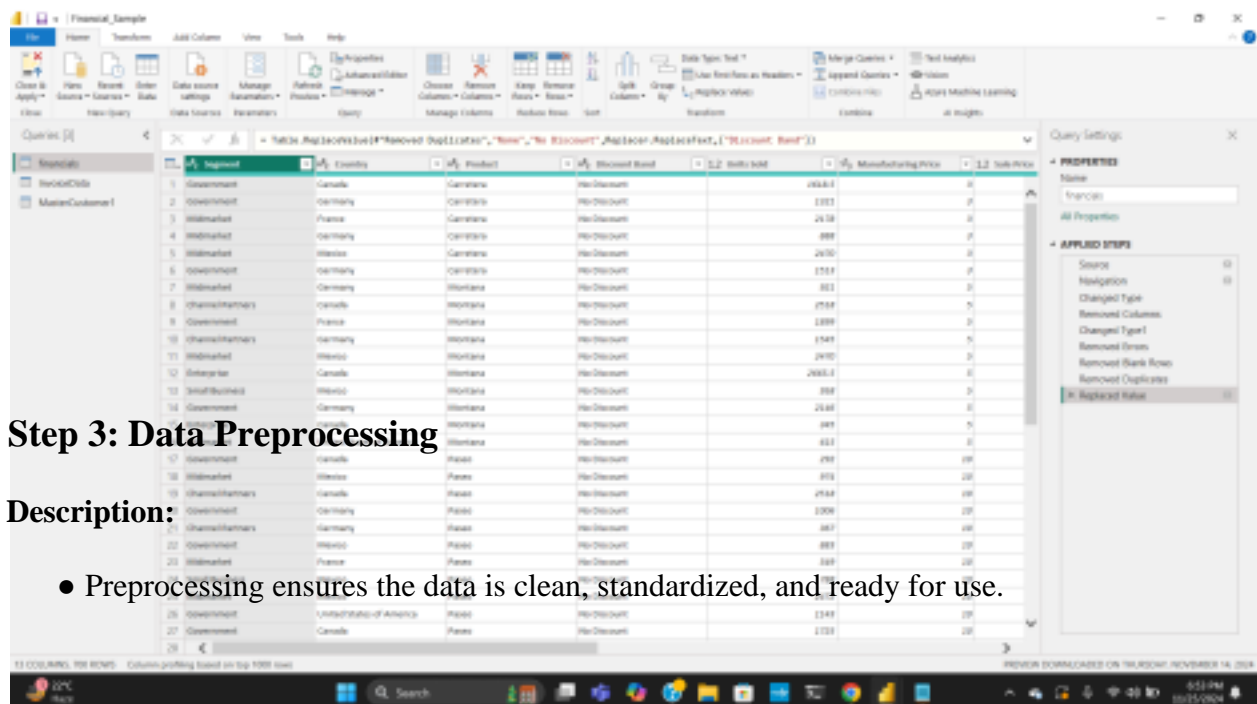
Financial_Sample

File Home Transform Add Column View Tools Help

Close & Apply New Source Recent Sources Enter Data Data source settings Manage Parameters Refresh Preview Properties Advanced Editor Manage Choose Columns Remove Columns Keep Rows Remove Rows Split Column Group By Data Type: Text Use First Row as Headers Replace Values Merge Queries Append Queries Combine Files Text Analytics Vision Azure Machine Learning

Close New Query Data Sources Parameters Query Manage Columns Reduce Rows Sort Transform Combine AI Insights

Queries [3]

financials

InvoiceData

MasterCustomer1

= Table.ReplaceValue(#"Removed Duplicates","None","No Discount",Replacer.ReplaceText,{"Discount Band"})

| | Segment | Country | Product | Discount Band | Units Sold | Manufacturing Price | Sale Price |
|---|---|---|---|---|---|---|---|
| 1 | Government | Canada | Carretera | No Discount | 1618.5 | 3 | |
| 2 | Government | Germany | Carretera | No Discount | 1321 | 3 | |
| 3 | Midmarket | France | Carretera | No Discount | 2178 | 3 | |
| 4 | Midmarket | Germany | Carretera | No Discount | 888 | 3 | |
| 5 | Midmarket | Mexico | Carretera | No Discount | 2470 | 3 | |
| 6 | Government | Germany | Carretera | No Discount | 1513 | 3 | |
| 7 | Midmarket | Germany | Montana | No Discount | 921 | 5 | |
| 8 | Channel Partners | Canada | Montana | No Discount | 2518 | 5 | |
| 9 | Government | France | Montana | No Discount | 1899 | 5 | |
| 10 | Channel Partners | Germany | Montana | No Discount | 1545 | 5 | |
| 11 | Midmarket | Mexico | Montana | No Discount | 2470 | 5 | |
| 12 | Enterprise | Canada | Montana | No Discount | 2665.5 | 5 | |
| 13 | Small Business | Mexico | Montana | No Discount | 958 | 5 | |
| 14 | Government | Germany | Montana | No Discount | 2146 | 5 | |
| 15 | | | Montana | No Discount | 345 | 5 | |
| 16 | | | Montana | No Discount | 615 | 5 | |
| 17 | Government | Canada | Paseo | No Discount | 292 | 10 | |
| 18 | Midmarket | Mexico | Paseo | No Discount | 974 | 10 | |
| 19 | Channel Partners | Canada | Paseo | No Discount | 2518 | 10 | |
| 20 | Government | Germany | Paseo | No Discount | 1006 | 10 | |
| 21 | Channel Partners | Germany | Paseo | No Discount | 367 | 10 | |
| 22 | Government | Mexico | Paseo | No Discount | 883 | 10 | |
| 23 | Midmarket | France | Paseo | No Discount | 549 | 10 | |
| 26 | Government | United States of America | Paseo | No Discount | 1143 | 10 | |
| 27 | Government | Canada | Paseo | No Discount | 1725 | 10 | |

Query Settings

PROPERTIES

Name

financials

All Properties

APPLIED STEPS

Source

Navigation

Changed Type

Removed Columns

Changed Type1

Removed Errors

Removed Blank Rows

Removed Duplicates

Replaced Value

Step 3: Data Preprocessing

Description:

● Preprocessing ensures the data is clean, standardized, and ready for use.

13 COLUMNS, 700 ROWS Column profiling based on top 1000 rows

PREVIEW DOWNLOADED ON THURSDAY, NOVEMBER 14, 2024

22°C Haze

Search

6:53 PM 11/15/2024